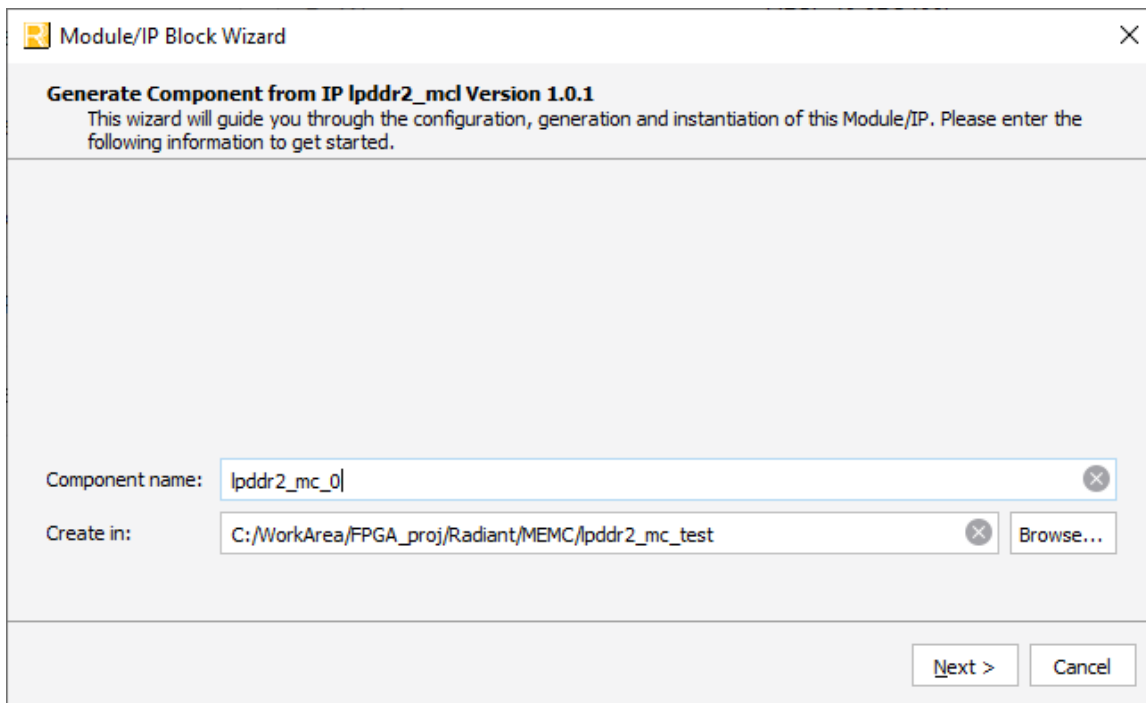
Module/IP Block Wizard

Generate Component from IP lpddr2_mcl Version 1.0.1
This wizard will guide you through the configuration, generation and instantiation of this Module/IP. Please enter the following information to get started.

Component name: lpddr2_mc_0

Create in: C:/WorkArea/FPGA_proj/Radiant/MEMC/lpddr2_mc_test

Browse...

Next >

Cancel